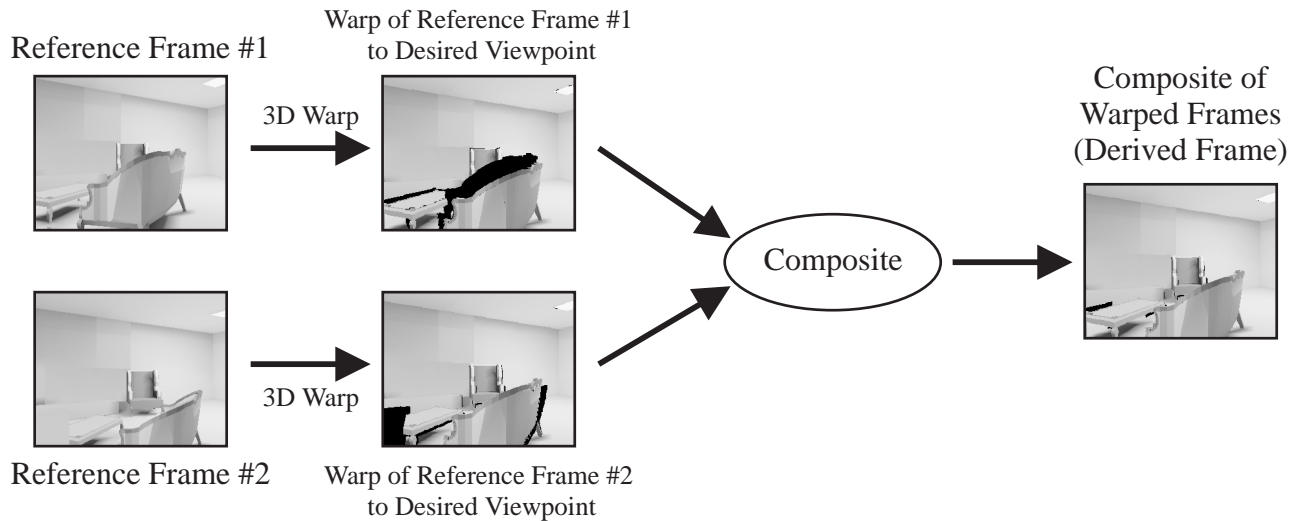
Warp of Reference Frame #1
to Desired Viewpoint

Reference Frame #1

3D Warp

Composite of
Warped Frames
(Derived Frame)

Composite

3D Warp

Reference Frame #2

Warp of Reference Frame #2
to Desired Viewpoint